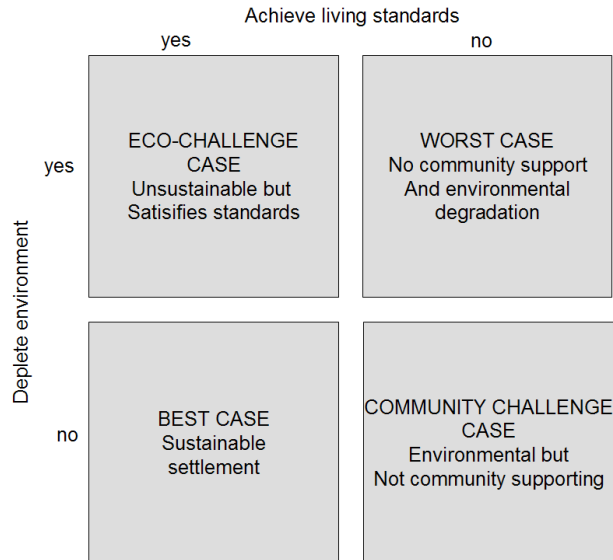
Achieve living standards

yes

no

Deplete environment

yes

ECO-CHALLENGE CASE
Unsustainable but
Satisifies standards

WORST CASE
No community support
And environmental
degradation

no

BEST CASE
Sustainable
settlement

COMMUNITY CHALLENGE CASE
Environmental but
Not community supporting